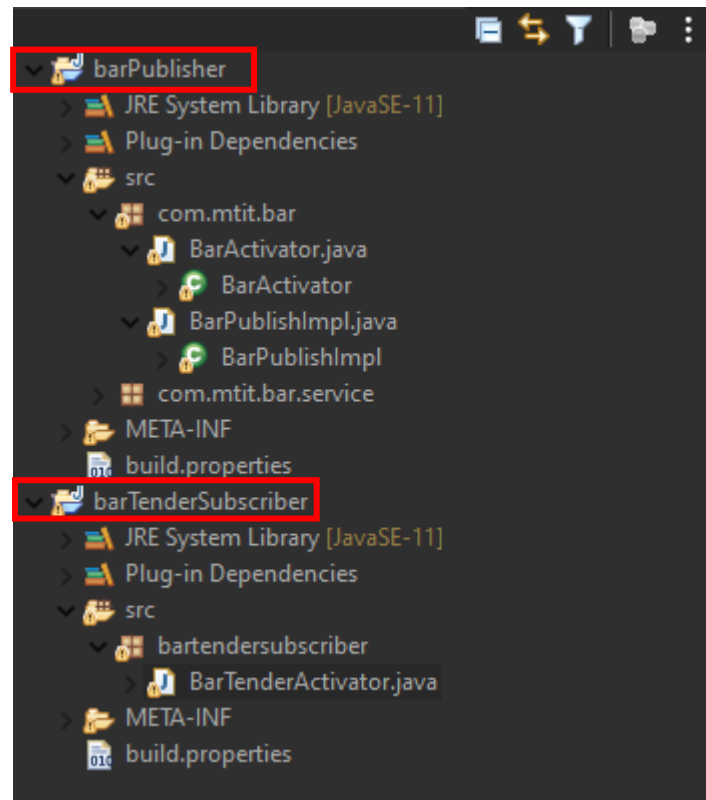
barPublisher
JRE System Library [JavaSE-11]
Plug-in Dependencies
src
com.mtit.bar
BarActivator.java
BarActivator
BarPublishImpl.java
BarPublishImpl
com.mtit.bar.service
META-INF
build.properties
barTenderSubscriber
JRE System Library [JavaSE-11]
Plug-in Dependencies
src
bartendersubscriber
BarTenderActivator.java
META-INF
build.properties